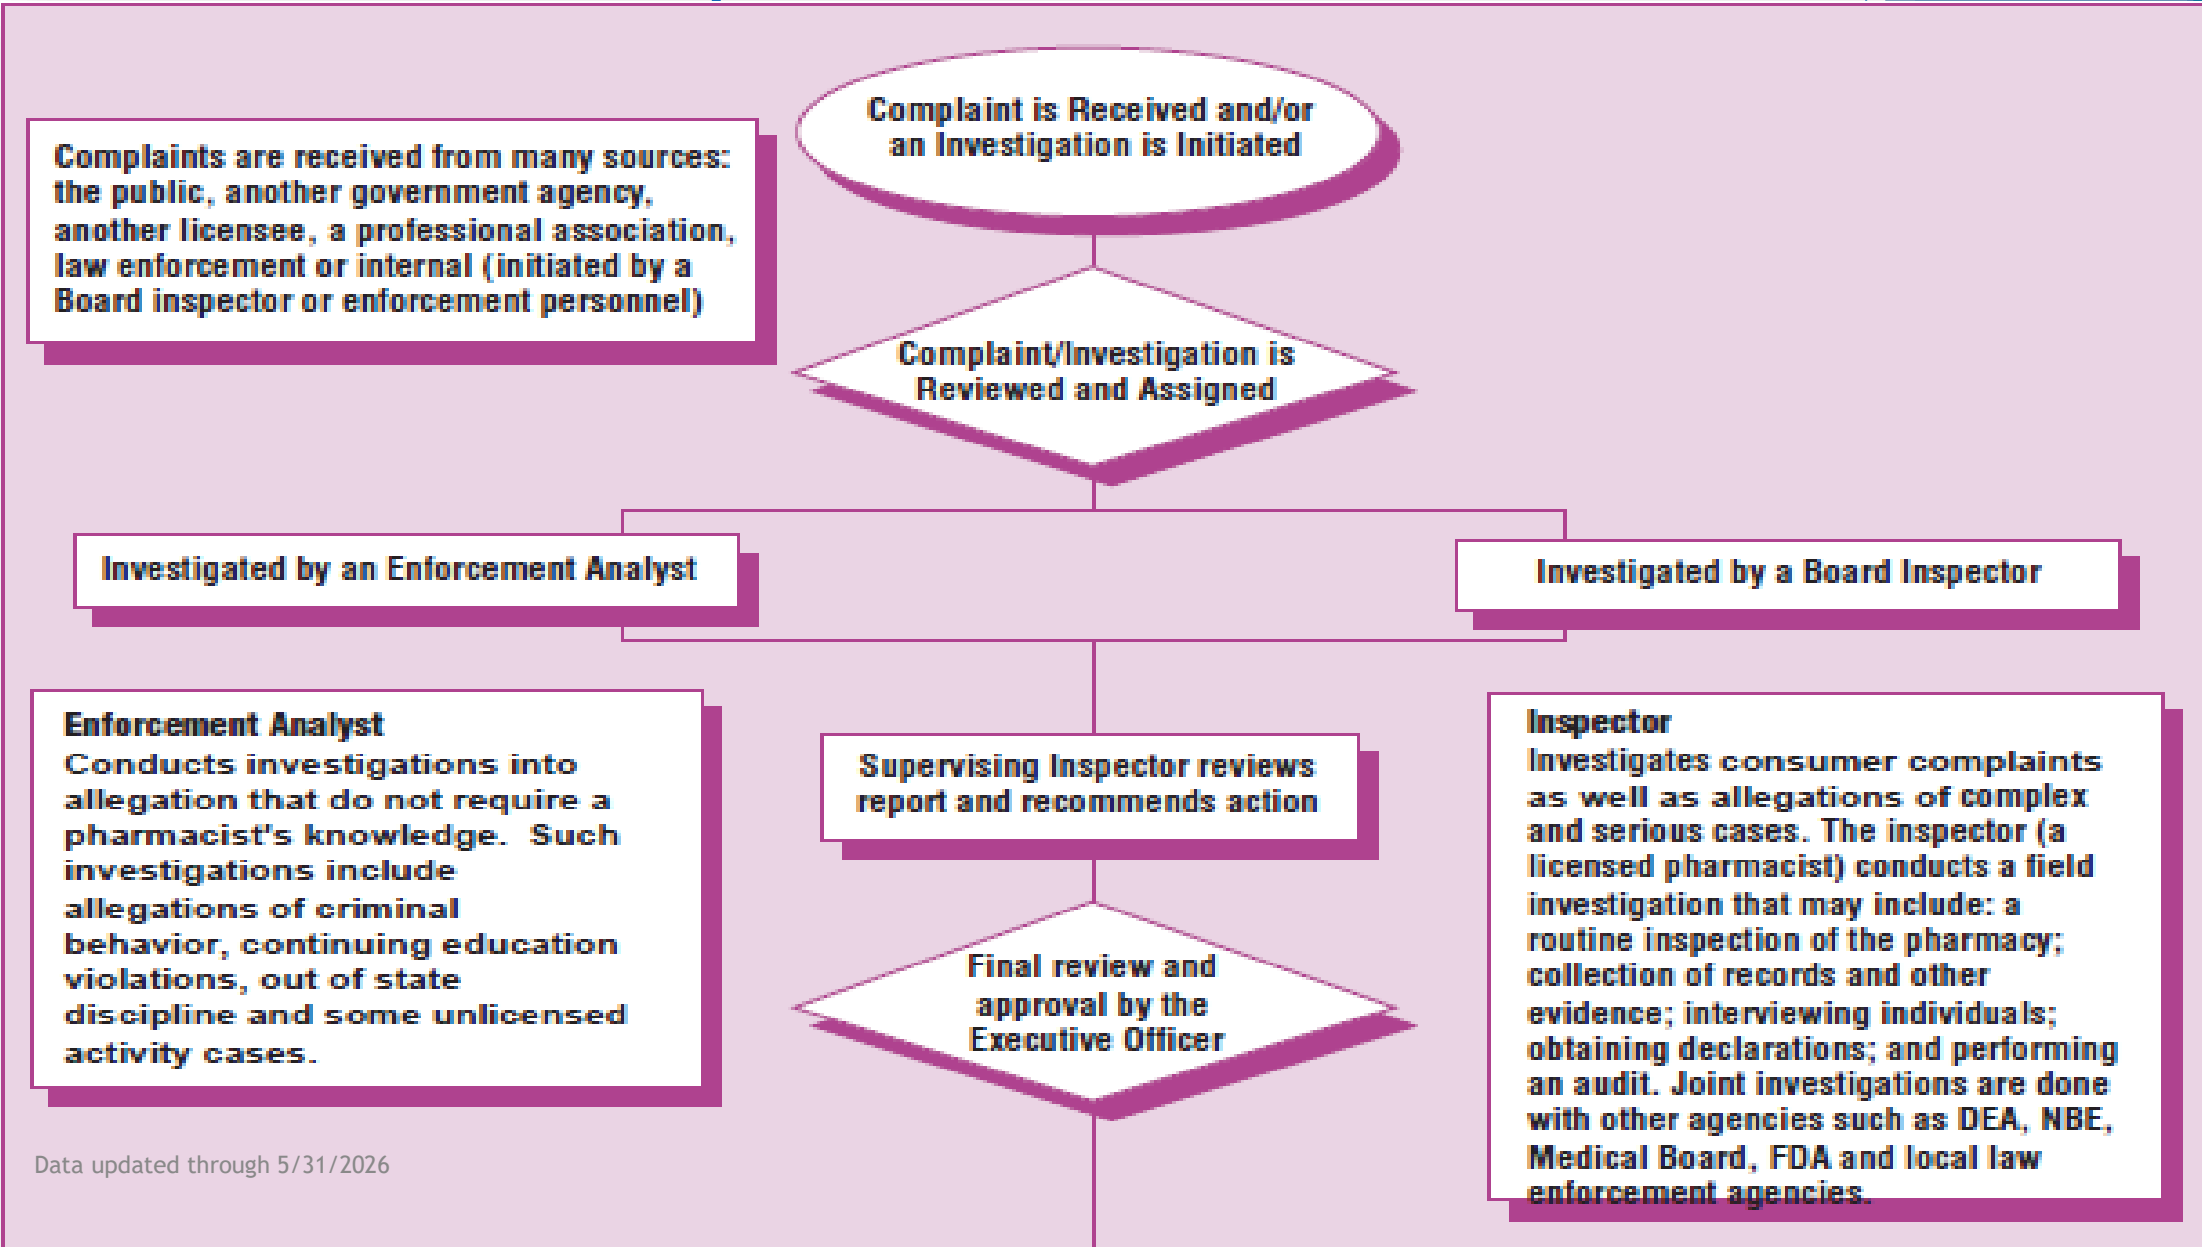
Complaints are received from many sources: the public, another government agency, another licensee, a professional association, law enforcement or internal (initiated by a Board inspector or enforcement personnel)

Complaint is Received and/or an Investigation is Initiated

Complaint/Investigation is Reviewed and Assigned

Investigated by an Enforcement Analyst

Investigated by a Board Inspector

Enforcement Analyst
Conducts investigations into allegation that do not require a pharmacist's knowledge. Such investigations include allegations of criminal behavior, continuing education violations, out of state discipline and some unlicensed activity cases.

Supervising Inspector reviews report and recommends action

Final review and approval by the Executive Officer

Inspector
Investigates consumer complaints as well as allegations of complex and serious cases. The inspector (a licensed pharmacist) conducts a field investigation that may include: a routine inspection of the pharmacy; collection of records and other evidence; interviewing individuals; obtaining declarations; and performing an audit. Joint investigations are done with other agencies such as DEA, NBE, Medical Board, FDA and local law enforcement agencies.

Data updated through 5/31/2026